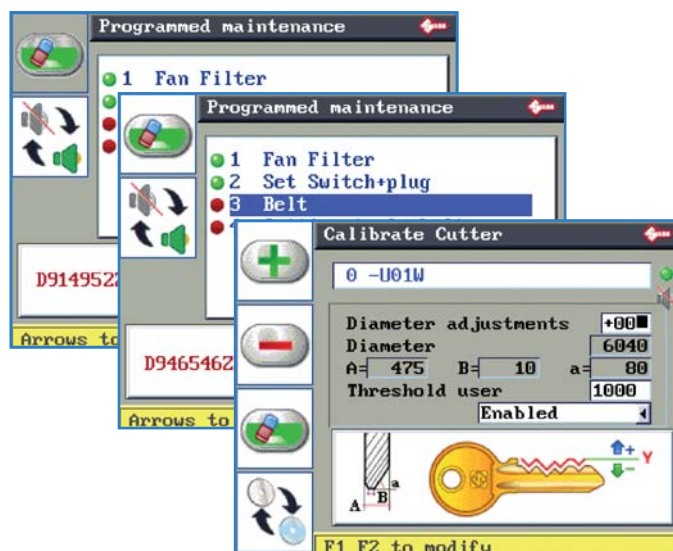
Programmed maintenance

1 Fan Filter

D914952

Arrows to

Programmed maintenance

1 Fan Filter
2 Set Switch+plug
3 Belt

D946546

Arrows to

Calibrate Cutter

0 -U01W

Diameter adjustments +00
Diameter 6040
A= 475 B= 10 a= 80
Threshold user 1000
Enabled

Y
A B a

F1 F2 to modify